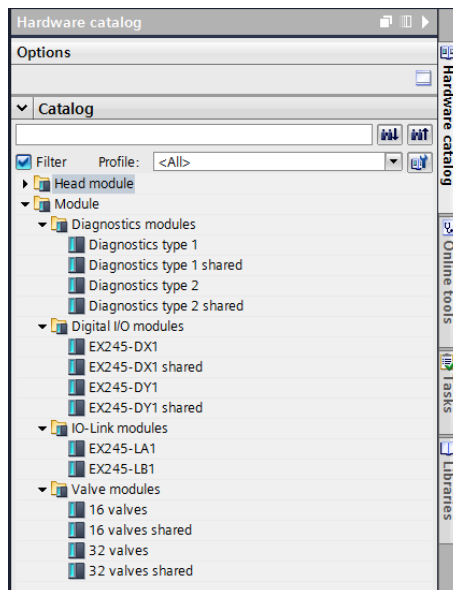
Hardware catalog

Options

Catalog

Filter Profile: <All>

Head module
Module
Diagnostics modules
Diagnostics type 1
Diagnostics type 1 shared
Diagnostics type 2
Diagnostics type 2 shared
Digital I/O modules
EX245-DX1
EX245-DX1 shared
EX245-DY1
EX245-DY1 shared
IO-Link modules
EX245-LA1
EX245-LB1
Valve modules
16 valves
16 valves shared
32 valves
32 valves shared

Hardware catalog
Online tools
Tasks
Libraries